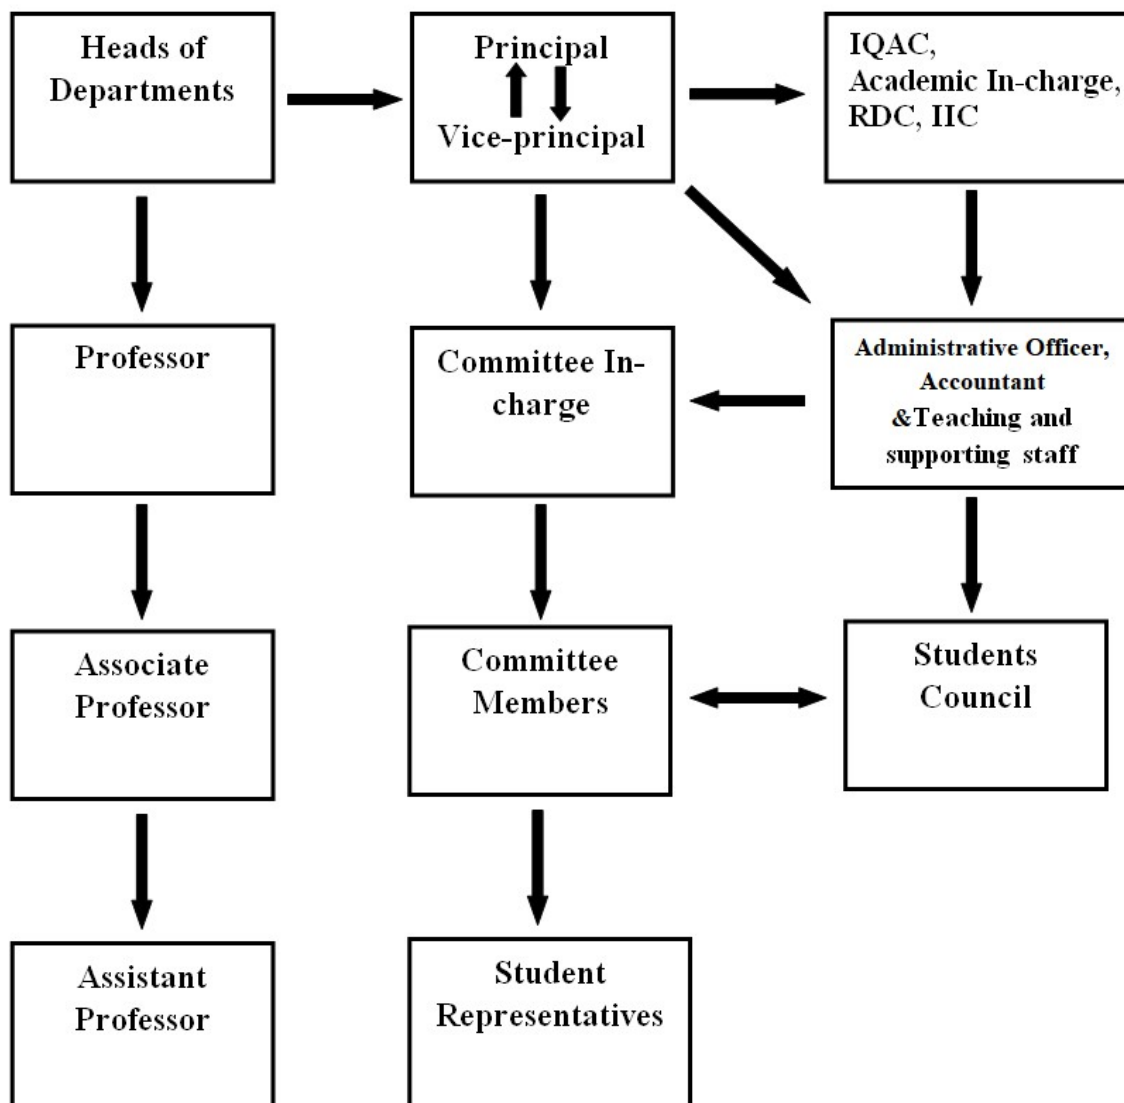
Heads of Departments

Principal

Vice-principal

IQAC, Academic In-charge, RDC, IIC

Professor

Committee In-charge

Administrative Officer, Accountant &Teaching and supporting staff

Associate Professor

Committee Members

Students Council

Assistant Professor

Student Representatives